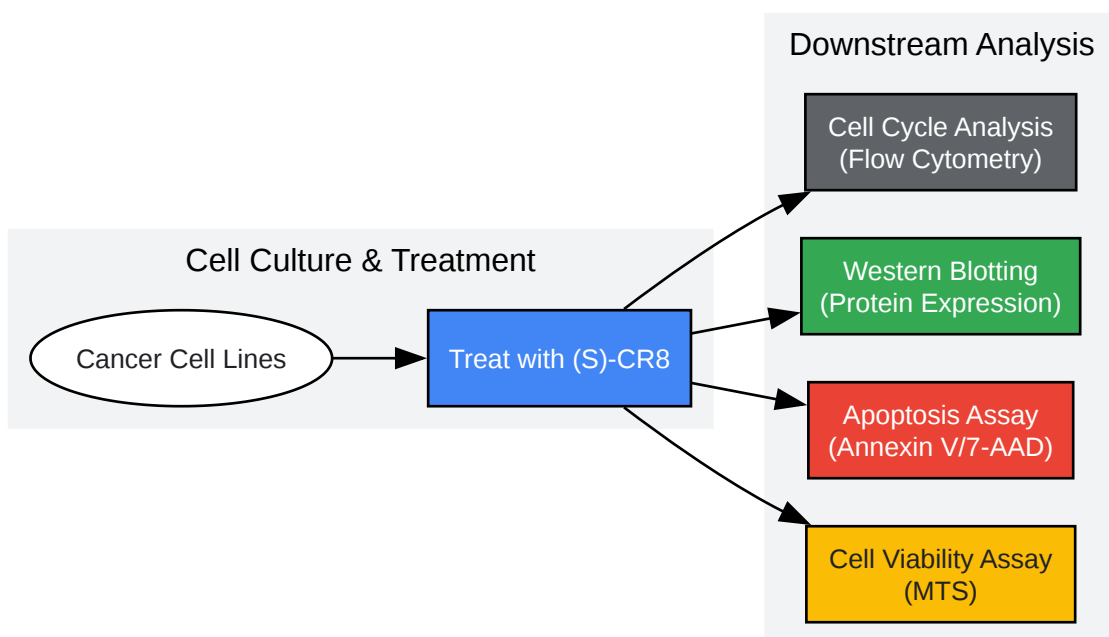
Cell Culture & Treatment

Cancer Cell Lines

Treat with (S)-CR8

Downstream Analysis

Cell Cycle Analysis
(Flow Cytometry)

Western Blotting
(Protein Expression)

Apoptosis Assay
(Annexin V/7-AAD)

Cell Viability Assay
(MTS)